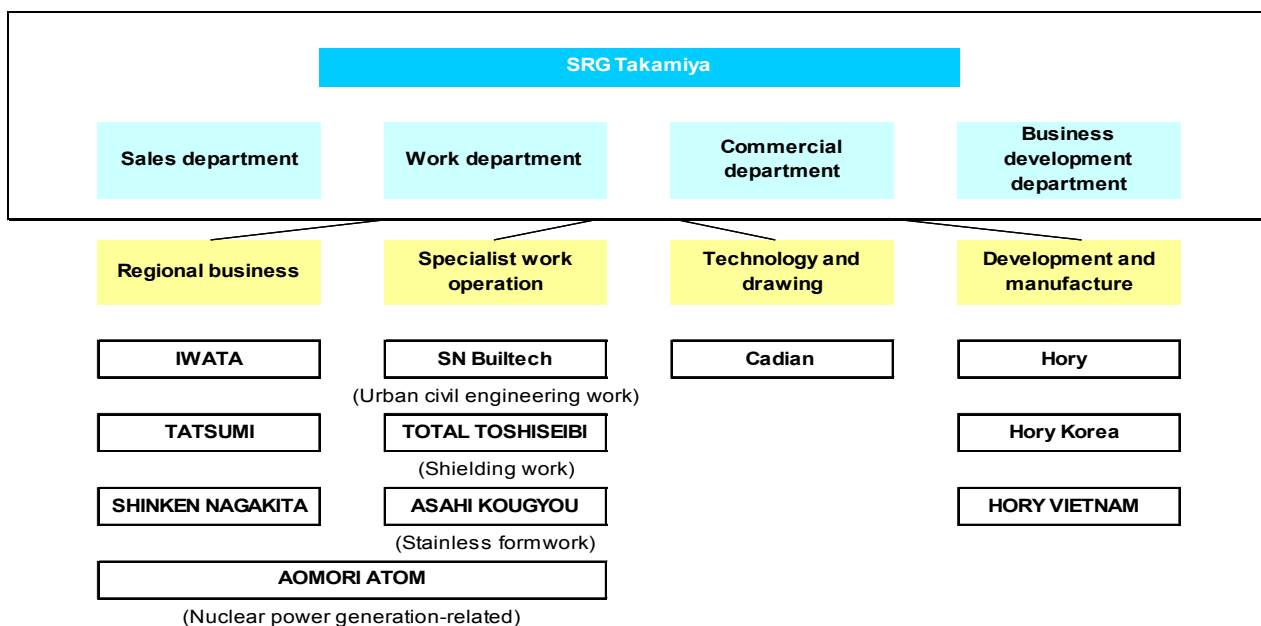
SRG Takamiya

Sales department

Work department

Commercial department

Business development department

Regional business

Specialist work operation

Technology and drawing

Development and manufacture

IWATA

TATSUMI

SHINKEN NAGAKITA

AOMORI ATOM

(Nuclear power generation-related)

SN Builtech

(Urban civil engineering work)

TOTAL TOSHISEIBI

(Shielding work)

ASAHI KOUGYOU

(Stainless formwork)

Cadian

Hory

Hory Korea

HORY VIETNAM